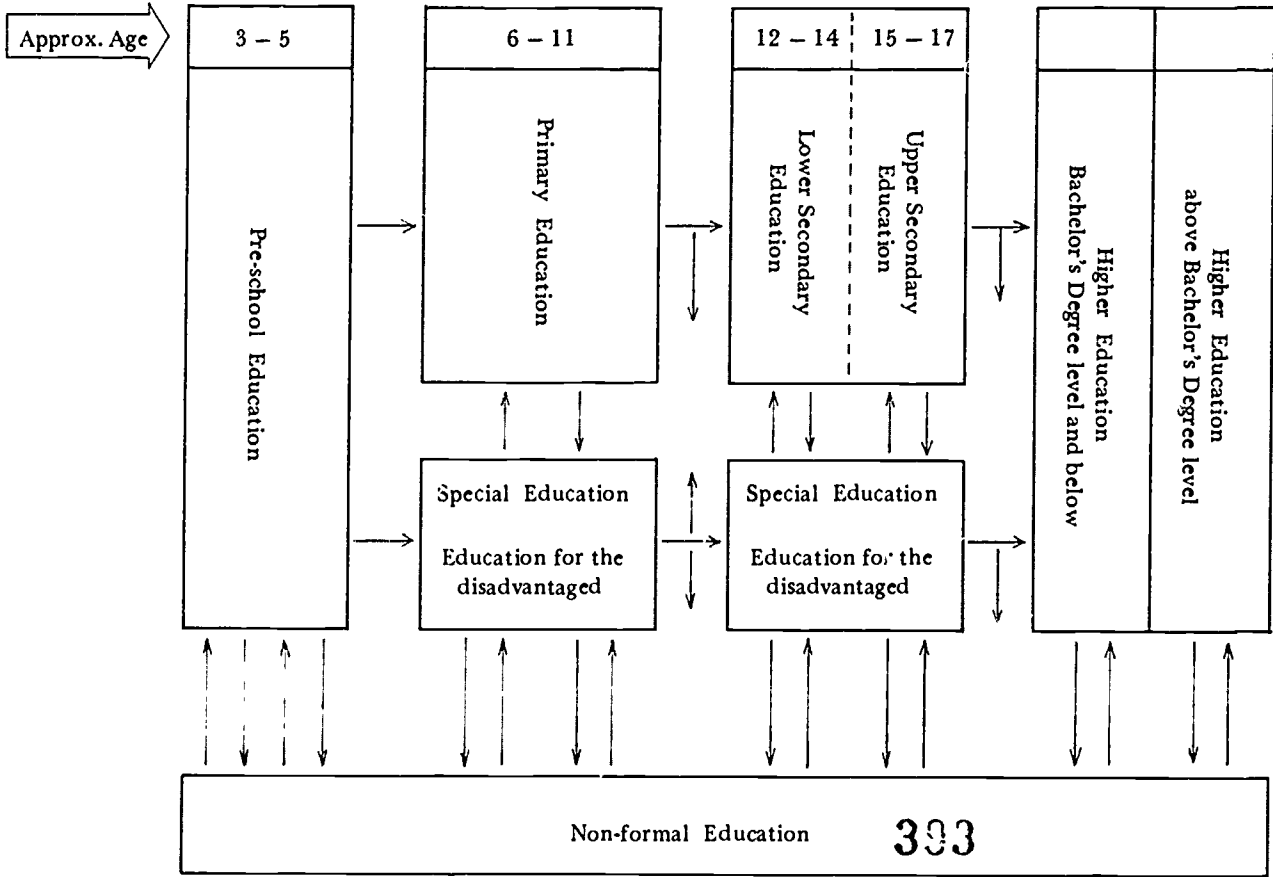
Approx. Age

3 – 5

6 – 11

12 – 14

15 – 17

Pre-school Education

Primary Education

Lower Secondary Education

Upper Secondary Education

Higher Education Bachelor's Degree level and below

Higher Education above Bachelor's Degree level

Special Education

Education for the disadvantaged

Special Education

Education for the disadvantaged

Non-formal Education

393